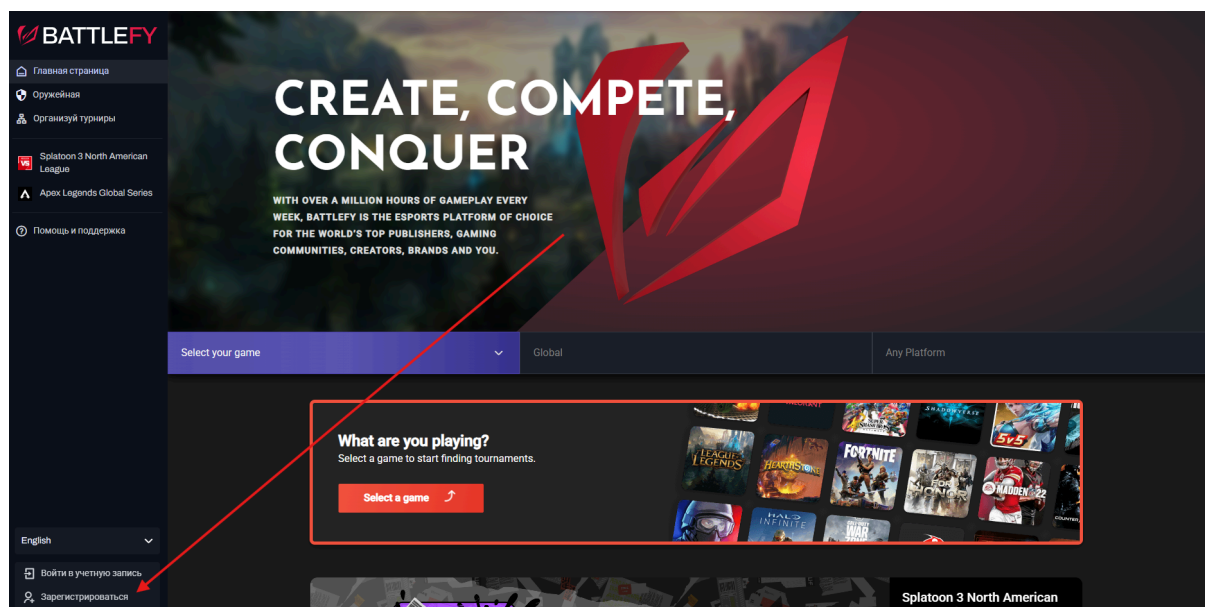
BATTLEFY

Главная страница
Оружейная
Организуй турниры

Splatoon 3 North American League
Apex Legends Global Series

Помощь и поддержка

CREATE, COMPETE, CONQUER

WITH OVER A MILLION HOURS OF GAMEPLAY EVERY WEEK, BATTLEFY IS THE ESPORTS PLATFORM OF CHOICE FOR THE WORLD'S TOP PUBLISHERS, GAMING COMMUNITIES, CREATORS, BRANDS AND YOU.

Select your game
Global
Any Platform

What are you playing?
Select a game to start finding tournaments.
Select a game

LEAGUE OF LEGENDS
HEARTHSTONE
FORTNITE
FOR HONOR
MADDEN 22
5v5
HALO INFINITE
WAR

English

Войти в учетную запись
Зарегистрироваться

Splatoon 3 North American